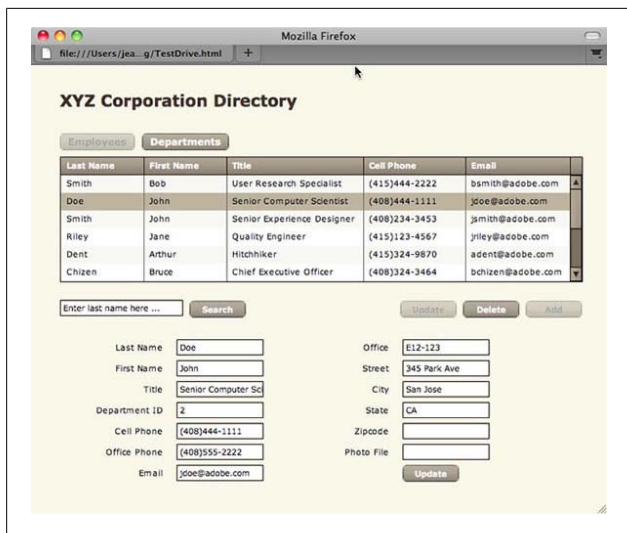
Mozilla Firefox

file:///Users/jea...g/TestDrive.html

+

XYZ Corporation Directory

Employees Departments

| Last Name | First Name | Title | Cell Phone | Email |
|---|---|---|---|---|
| Smith | Bob | User Research Specialist | (415)444-2222 | bsmith@adobe.com |
| Doe | John | Senior Computer Scientist | (408)444-1111 | jdoe@adobe.com |
| Smith | John | Senior Experience Designer | (408)234-3453 | jsmith@adobe.com |
| Riley | Jane | Quality Engineer | (415)123-4567 | jriley@adobe.com |
| Dent | Arthur | Hitchhiker | (415)324-9870 | adent@adobe.com |
| Chizen | Bruce | Chief Executive Officer | (408)324-3464 | bchizen@adobe.com |

Enter last name here ... Search

Update Delete Add

Last Name Doe

First Name John

Title Senior Computer Sci

Department ID 2

Cell Phone (408)444-1111

Office Phone (408)555-2222

Email jdoe@adobe.com

Office E12-123

Street 345 Park Ave

City San Jose

State CA

Zipcode

Photo File

Update